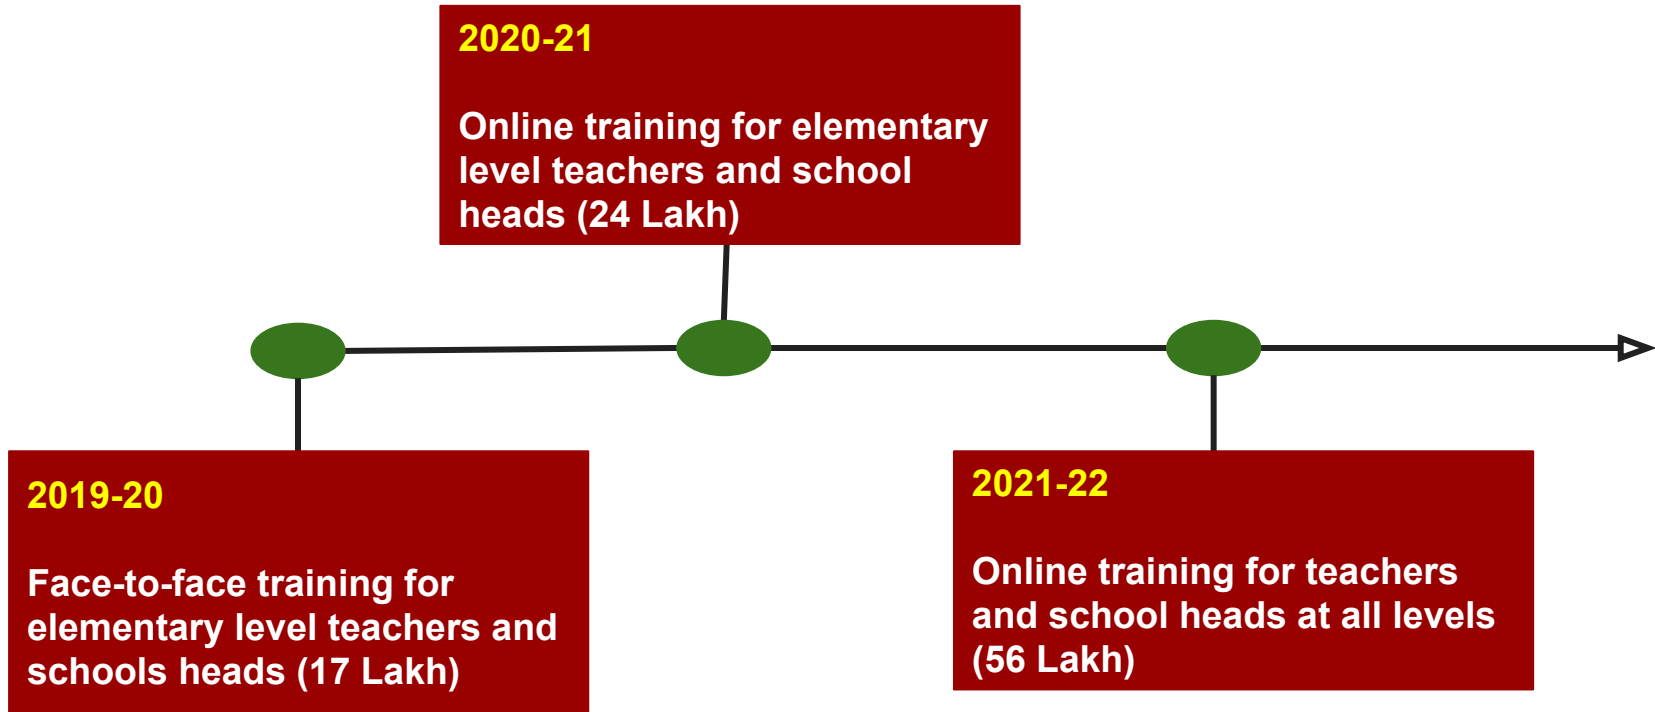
2019-20

Face-to-face training for elementary level teachers and schools heads (17 Lakh)

2020-21

Online training for elementary level teachers and school heads (24 Lakh)

2021-22

Online training for teachers and school heads at all levels (56 Lakh)